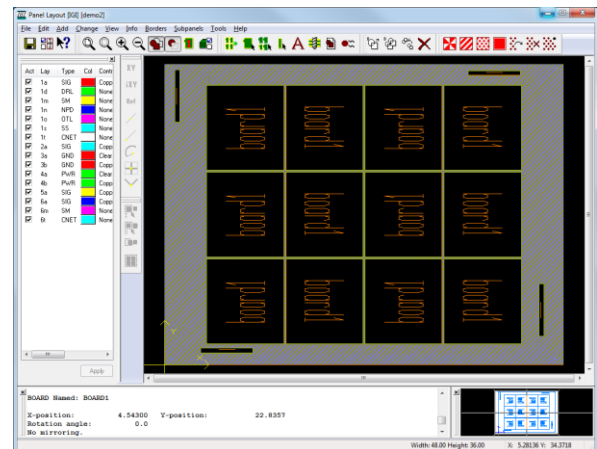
Panel Layout [GE] [demo2]

File Edit Add Change View Info Borders Subpanels Tools Help

| Act | Lay | Type | Col | Contr |
|---|---|---|---|---|
| ☑ | 1a | SIG | | Copp |
| ☑ | 1d | DRL | | None |
| ☑ | 1m | SM | | None |
| ☑ | 1n | NPD | | None |
| ☑ | 1o | OTL | | None |
| ☑ | 1s | SS | | None |
| ☑ | 1t | CNET | | None |
| ☑ | 2a | SIG | | Copp |
| ☑ | 3a | GND | | Clear |
| ☑ | 3b | GND | | Clear |
| ☑ | 4a | PWR | | Clear |
| ☑ | 4b | PWR | | Copp |
| ☑ | 5a | SIG | | Copp |
| ☑ | 6a | SIG | | Copp |
| ☑ | 6m | SM | | None |
| ☑ | 6t | CNET | | None |

Apply

board1 board1 board1 board1
board1 board1 board1 board1
board1 board1 board1 board1

BOARD Named: BOARD1

X-position: 4.54300 Y-position: 22.8357
Rotation angle: 0.0
No mirroring.

Width: 48.00 Height: 36.00 X: 5.28136 Y: 34.3718